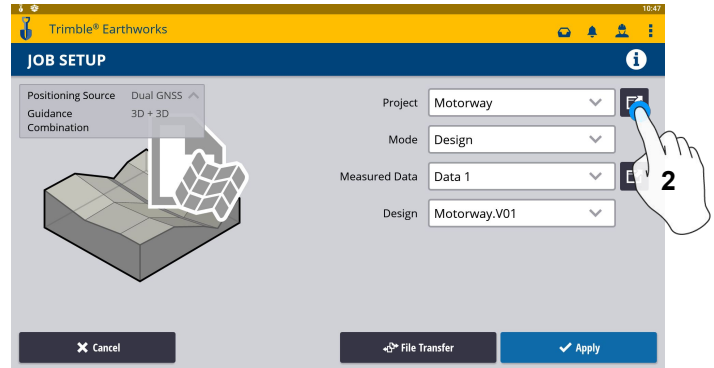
10:47

Trimble® Earthworks

JOB SETUP

| Positioning Source | Dual GNSS |
|---|---|
| Guidance Combination | 3D + 3D |

Project Motorway

Mode Design

Measured Data Data 1

Design Motorway.V01

2

Cancel

File Transfer

Apply